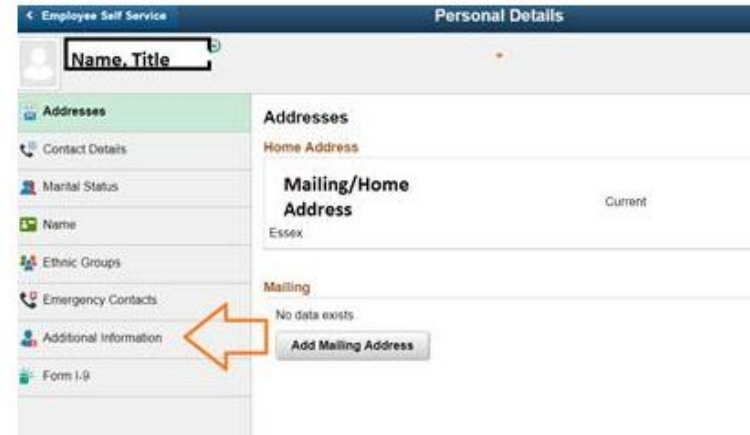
< Employee Self Service

Personal Details

Name, Title

Addresses

Contact Details

Marital Status

Name

Ethnic Groups

Emergency Contacts

Additional Information

Form I-9

Addresses

Home Address

Mailing/Home Address

Essex

Current

Mailing

No data exists

Add Mailing Address